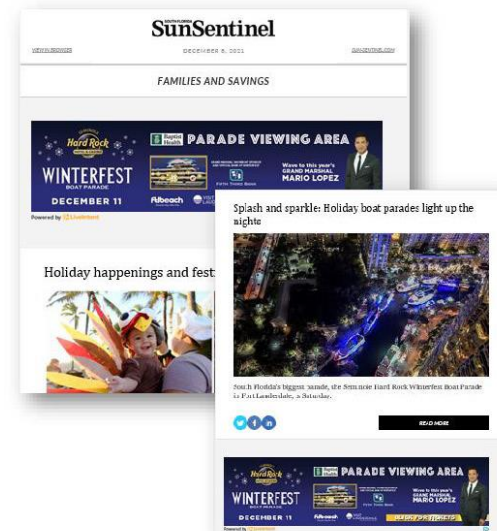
SOUTH FLORIDA
SunSentinel

VIEW IN BROWSER
DECEMBER 8, 2021
SUNSENTINEL.COM

FAMILIES AND SAVINGS

Hard Rock
WINTERFEST
BOAT PARADE
DECEMBER 11
PARADE VIEWING AREA
Baptist Health
Wave to this year's GRAND MARSHAL MARIO LOPEZ
Allbeach

Powered by LiveIntent

Holiday happenings and fest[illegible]

Splash and sparkle: Holiday boat parades light up the nights

South Florida's biggest parade, the Seminole Hard Rock Winterfest Boat Parade is Fort Lauderdale, a Saturday.

READ MORE

Hard Rock
WINTERFEST
DECEMBER 11
PARADE VIEWING AREA
Wave to this year's GRAND MARSHAL MARIO LOPEZ
Allbeach

Powered by LiveIntent